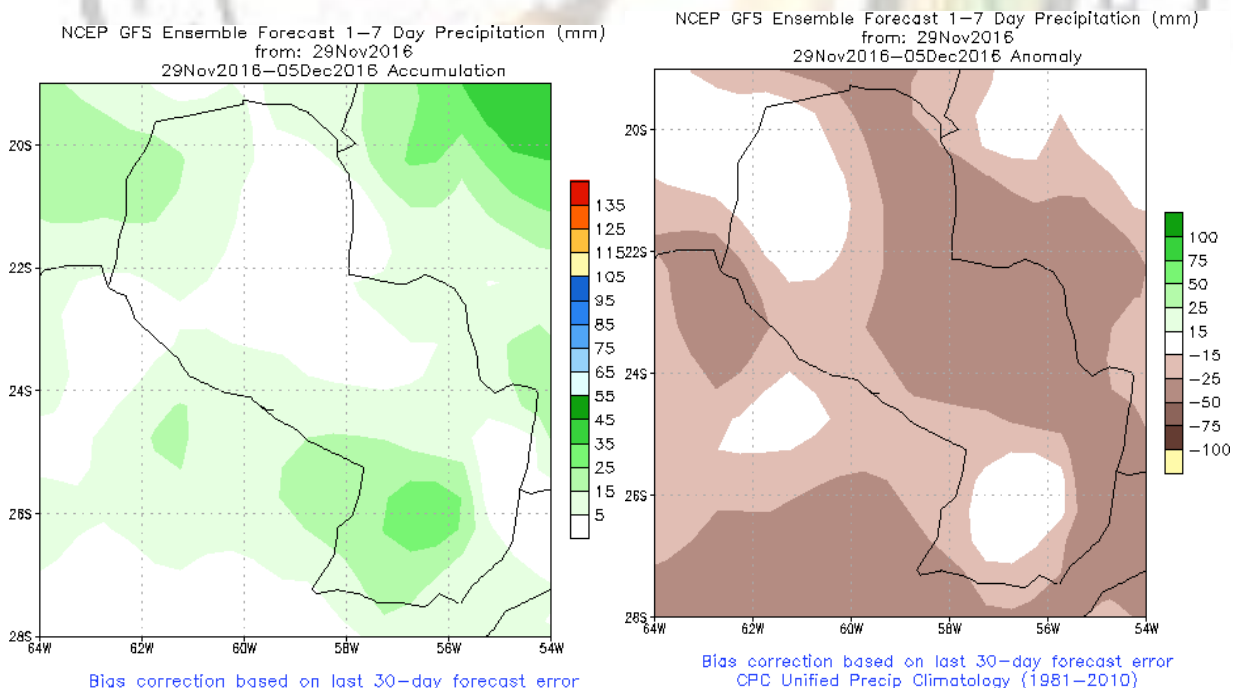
NCEP GFS Ensemble Forecast 1-7 Day Precipitation (mm)
from: 29Nov2016
29Nov2016-05Dec2016 Accumulation

20S
22S
24S
26S
28S
64W 62W 60W 58W 56W 54W

135
125
115
105
95
85
75
65
55
45
35
25
15
5

Bias correction based on last 30-day forecast error

NCEP GFS Ensemble Forecast 1-7 Day Precipitation (mm)
from: 29Nov2016
29Nov2016-05Dec2016 Anomaly

20S
22S
24S
26S
28S
64W 62W 60W 58W 56W 54W

100
75
50
25
15
-15
-25
-50
-75
-100

Bias correction based on last 30-day forecast error
CPC Unified Precip Climatology (1981-2010)